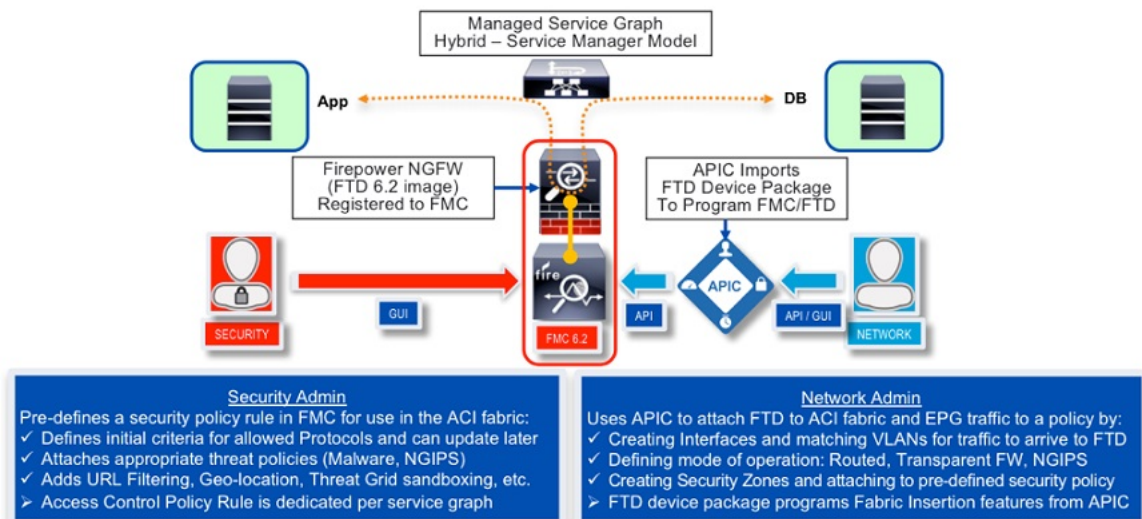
Managed Service Graph
Hybrid – Service Manager Model

App

DB

Firepower NGFW
(FTD 6.2 image)
Registered to FMC

APIC Imports
FTD Device Package
To Program FMC/FTD

fire

APIC

SECURITY

GUI

API

API / GUI

NETWORK

FMC 6.2

Security Admin
Pre-defines a security policy rule in FMC for use in the ACI fabric:
✓ Defines initial criteria for allowed Protocols and can update later
✓ Attaches appropriate threat policies (Malware, NGIPS)
✓ Adds URL Filtering, Geo-location, Threat Grid sandboxing, etc.
➢ Access Control Policy Rule is dedicated per service graph

Network Admin
Uses APIC to attach FTD to ACI fabric and EPG traffic to a policy by:
✓ Creating Interfaces and matching VLANs for traffic to arrive to FTD
✓ Defining mode of operation: Routed, Transparent FW, NGIPS
✓ Creating Security Zones and attaching to pre-defined security policy
➢ FTD device package programs Fabric Insertion features from APIC